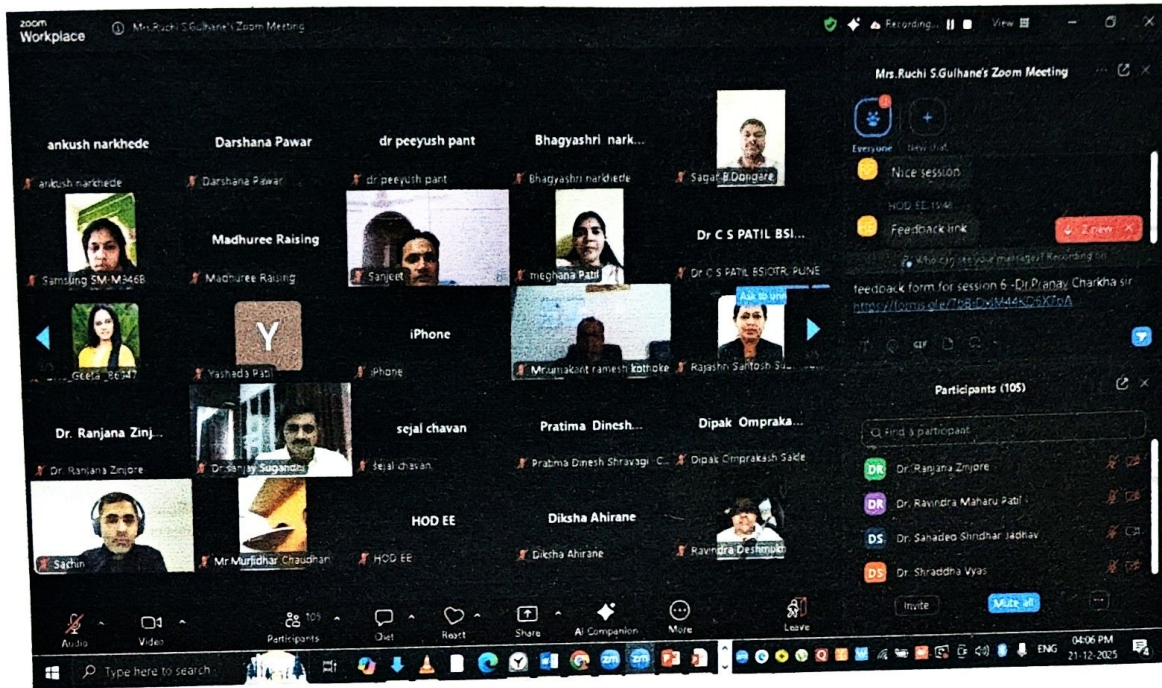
zoom Workplace Mrs.Ruchi S.Gulhane's Zoom Meeting Recording... View

ankush narkhede
ankush narkhede
Darshana Pawar
Darshana Pawar
dr peeyush pant
dr peeyush pant
Bhagyashri nark...
Bhagyashri narkhede
Sagar B Dongare
Samsung SM-M346B
Madhuree Raising
Madhuree Raising
Sanjeet
meghana Patil
Dr C S PATIL BSI...
Dr C S PATIL BSIOTR, PUNE
Geeta_86947
Y
Yashada Patil
iPhone
iPhone
Mr.umakant ramesh kothoke
Ask to unmute
Rajashri Santosh Su...
Dr. Ranjana Zinj...
Dr. Ranjana Zinjore
Dr.Sanjay Sugandhi
sejal chavan
sejal chavan
Pratima Dinesh...
Pratima Dinesh Shravagi C...
Dipak Ompraka...
Dipak Omprakash Salde
Sachin
Mr Murlidhar Chaudhari
HOD EE
HOD EE
Diksha Ahirane
Diksha Ahirane
Ravindra Deshmukh

Mrs.Ruchi S.Gulhane's Zoom Meeting
Everyone New chat
Nice session
HOD EE 15:48
Feedback link
Who can see your messages? Recording on
feedback form for session 6 -Dr.Pranay Charkha sir
https://forms.gle/7RBrDyM44KD6X7pA

Participants (105)
Find a participant
DR Dr. Ranjana Zinjore
DR Dr. Ravindra Maharu Patil
DS Dr. Sahadeo Shridhar Jadhav
DS Dr. Shraddha Vyas
Invite Mute all

Audio Video Participants 105 Chat React Share AI Companion More Leave

Type here to search
ENG 04:06 PM 21-12-2025